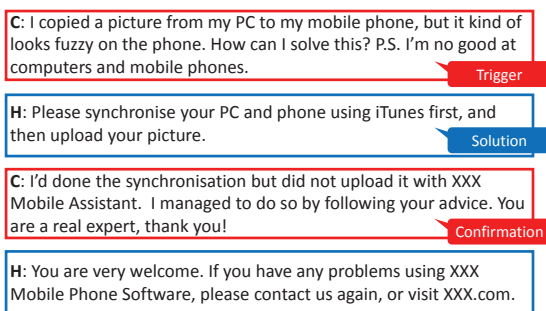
**C**: I copied a picture from my PC to my mobile phone, but it kind of looks fuzzy on the phone. How can I solve this? P.S. I'm no good at computers and mobile phones.

Trigger

**H**: Please synchronise your PC and phone using iTunes first, and then upload your picture.

Solution

**C**: I'd done the synchronisation but did not upload it with XXX Mobile Assistant. I managed to do so by following your advice. You are a real expert, thank you!

Confirmation

**H**: You are very welcome. If you have any problems using XXX Mobile Phone Software, please contact us again, or visit XXX.com.